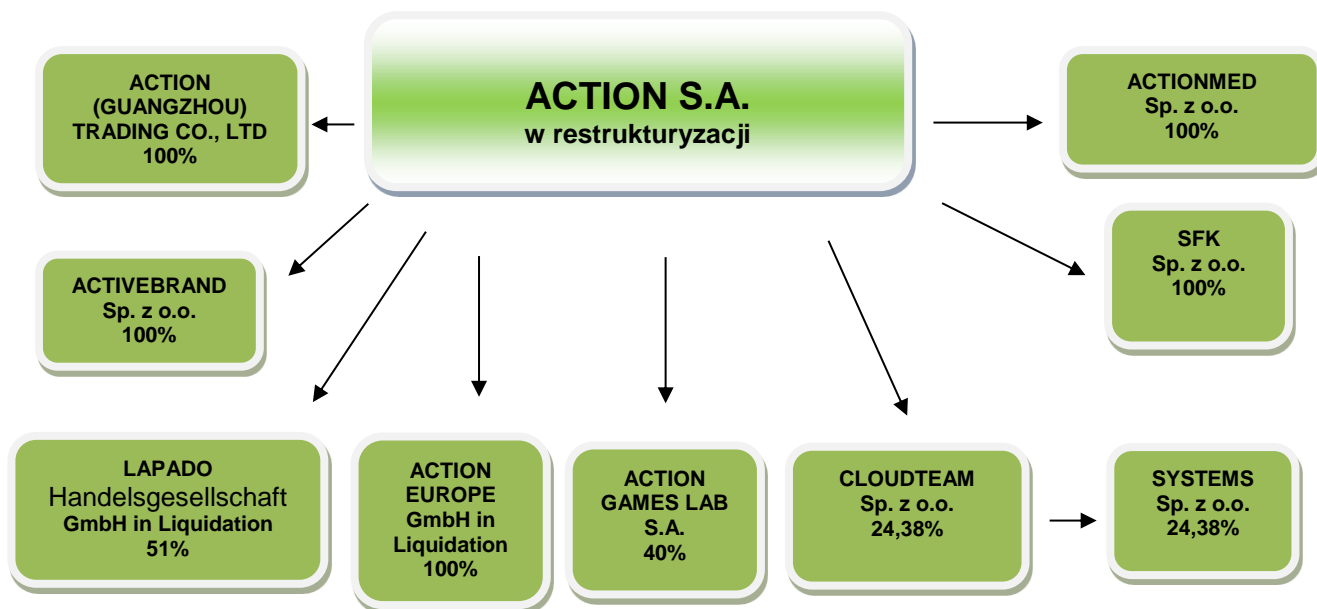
ACTION S.A.
w restrukturyzacji

ACTION (GUANGZHOU) TRADING CO., LTD
100%

ACTIONMED
Sp. z o.o.
100%

ACTIVEBRAND
Sp. z o.o.
100%

SFK
Sp. z o.o.
100%

LAPADO
Handelsgesellschaft
GmbH in Liquidation
51%

ACTION EUROPE GmbH in Liquidation
100%

ACTION GAMES LAB S.A.
40%

CLOUDTEAM
Sp. z o.o.
24,38%

SYSTEMS
Sp. z o.o.
24,38%